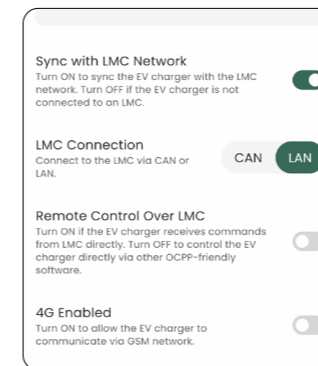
Sync with LMC Network
Turn ON to sync the EV charger with the LMC network. Turn OFF if the EV charger is not connected to an LMC.

LMC Connection
Connect to the LMC via CAN or LAN.

CAN LAN

Remote Control Over LMC
Turn ON if the EV charger receives commands from LMC directly. Turn OFF to control the EV charger directly via other OCPP-friendly software.

4G Enabled
Turn ON to allow the EV charger to communicate via GSM network.